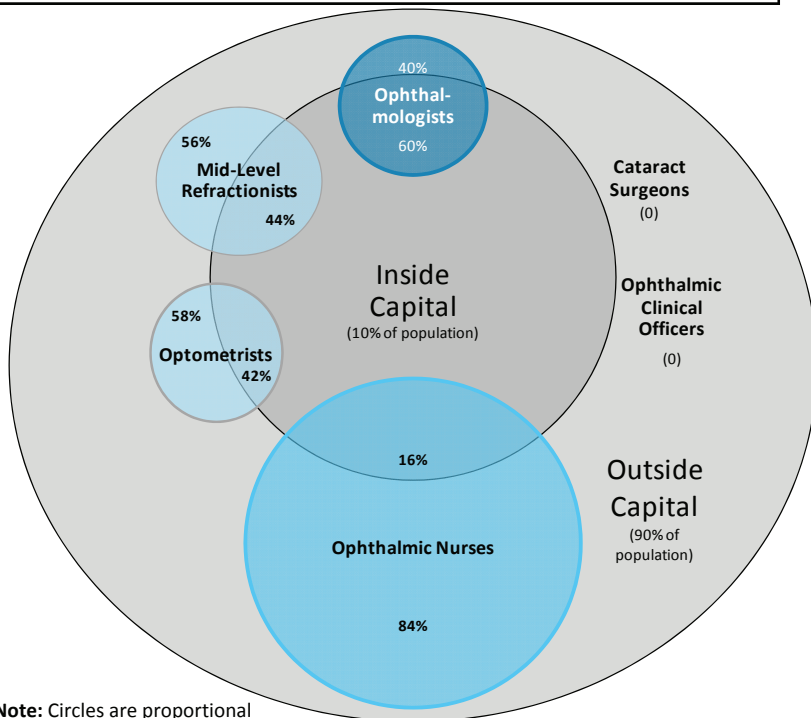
40%

Ophthalmologists

60%

56%

Mid-Level Refractionists

44%

Cataract Surgeons
(0)

Inside Capital
(10% of population)

Ophthalmic Clinical Officers
(0)

58%

Optometrists

42%

16%

Outside Capital
(90% of population)

Ophthalmic Nurses

84%

Note: Circles are proportional